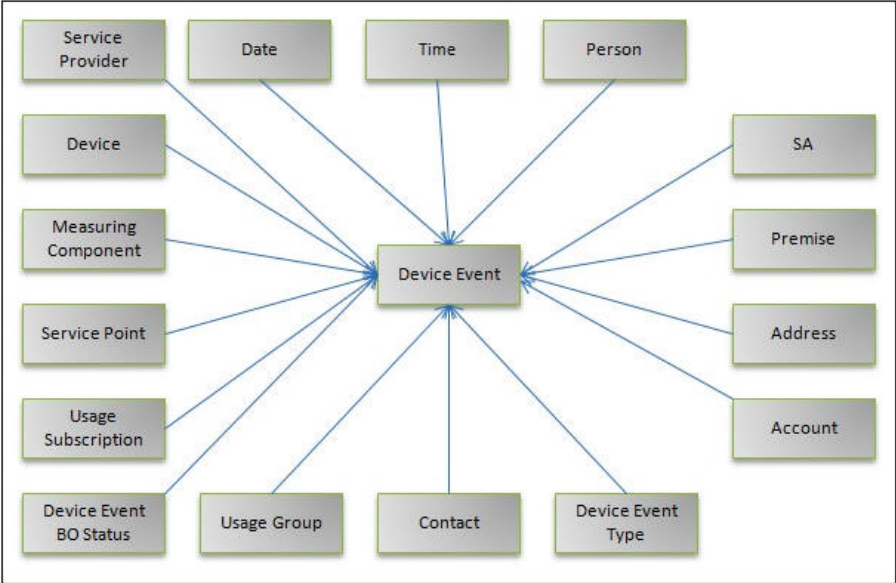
Service Provider

Date

Time

Person

Device

SA

Measuring Component

Device Event

Premise

Service Point

Address

Usage Subscription

Account

Device Event BO Status

Usage Group

Contact

Device Event Type